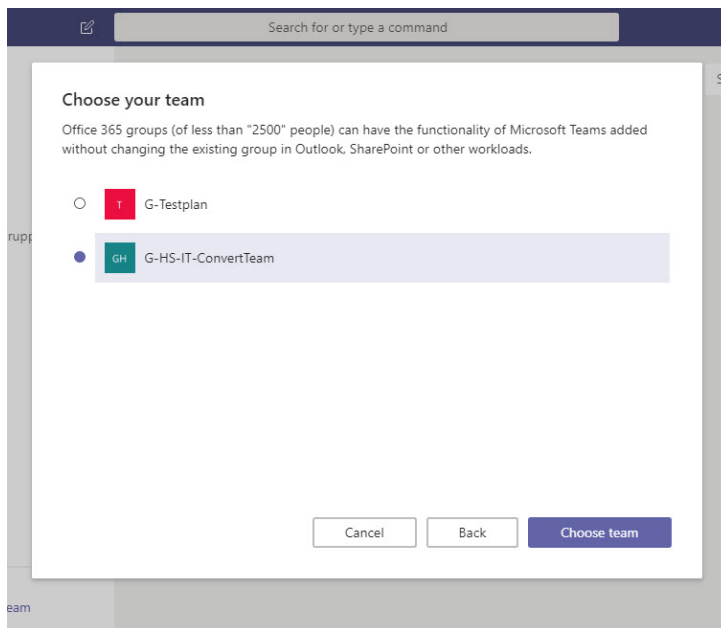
Search for or type a command

rupp

Choose your team

Office 365 groups (of less than "2500" people) can have the functionality of Microsoft Teams added without changing the existing group in Outlook, SharePoint or other workloads.

T G-Testplan

GH G-HS-IT-ConvertTeam

Cancel Back Choose team

eam